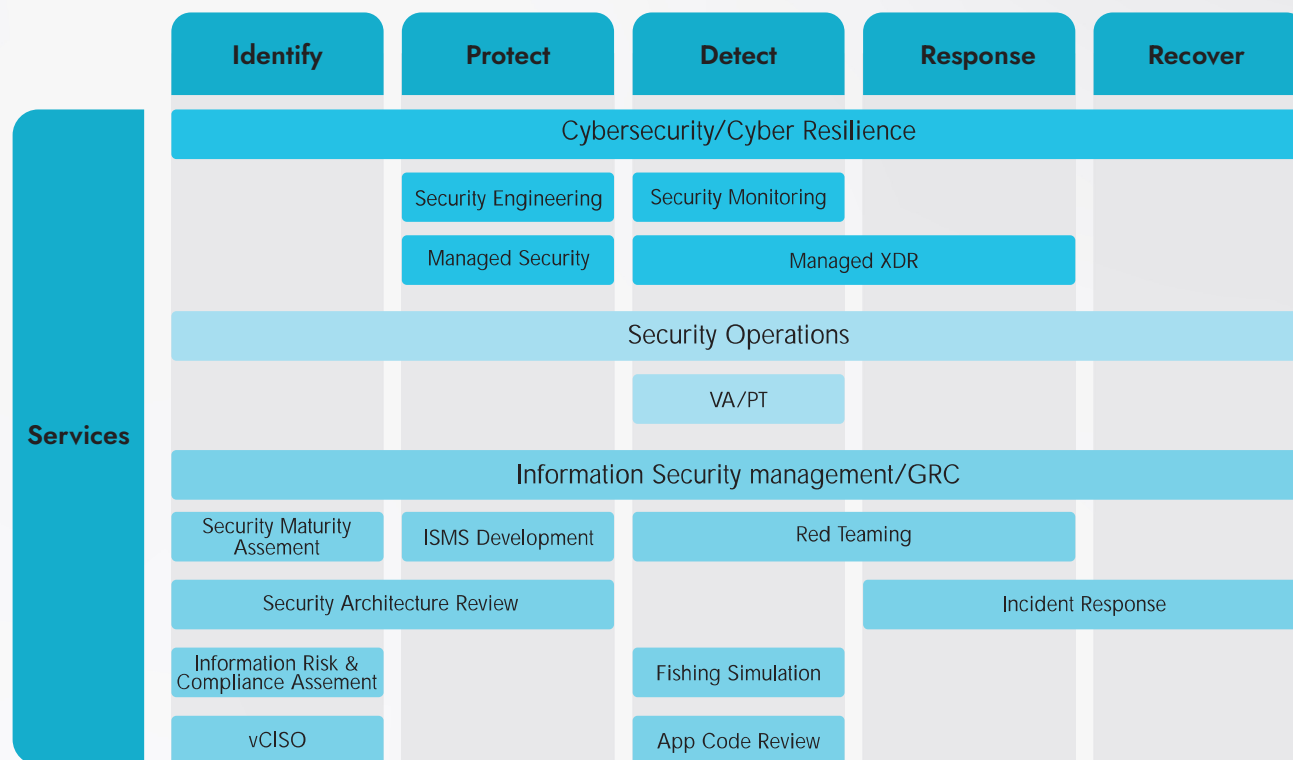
Identify
Protect
Detect
Response
Recover

Services

Cybersecurity/Cyber Resilience

Security Engineering
Security Monitoring
Managed Security
Managed XDR

Security Operations

VA/PT

Information Security management/GRC

Security Maturity Assement
ISMS Development
Red Teaming
Security Architecture Review
Incident Response
Information Risk & Compliance Assement
Fishing Simulation
vCISO
App Code Review